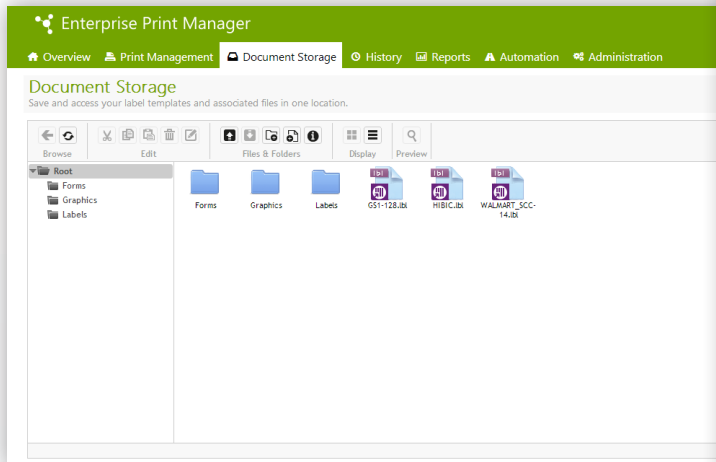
Enterprise Print Manager

Overview Print Management Document Storage History Reports Automation Administration

Document Storage
Save and access your label templates and associated files in one location.

Browse Edit Files & Folders Display Preview

Root
Forms
Graphics
Labels

Forms Graphics Labels GS1-128.lbl HIBIC.lbl WALMART_SCC-14.lbl